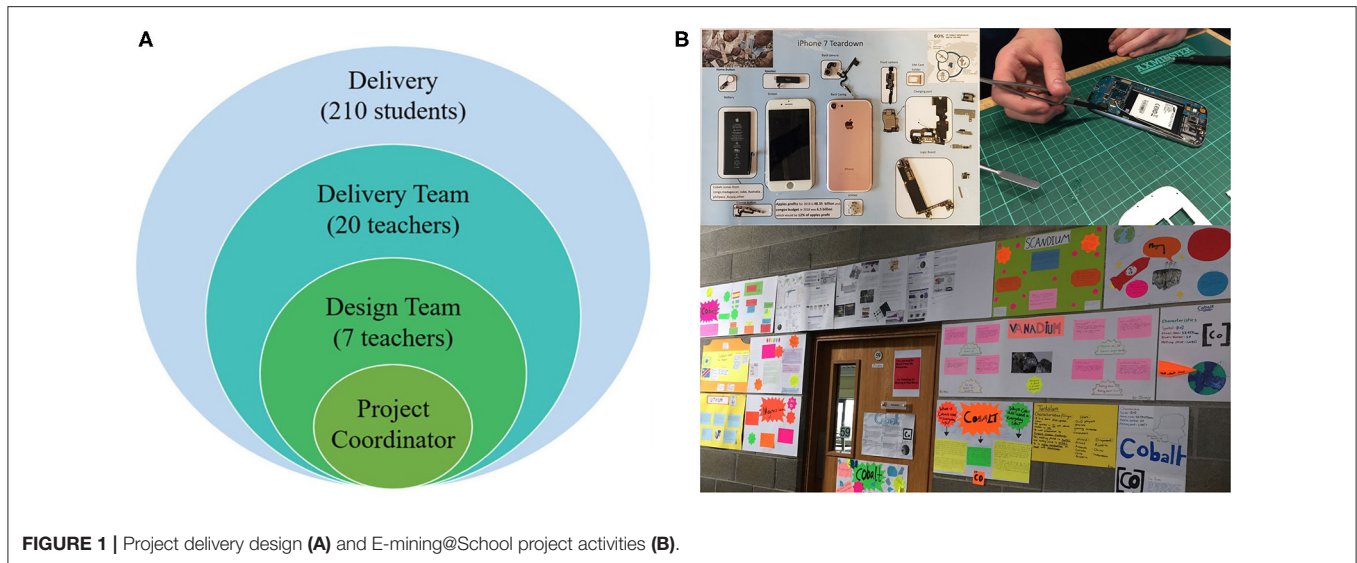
A

Delivery
(210 students)

Delivery Team
(20 teachers)

Design Team
(7 teachers)

Project
Coordinator

B

iPhone 7 Teardown

SCANDIUM

VANADIUM

Cobalt

Cobalt

Tantalum

Cobalt

Co

Co

FIGURE 1 | Project delivery design (A) and E-mining@School project activities (B).